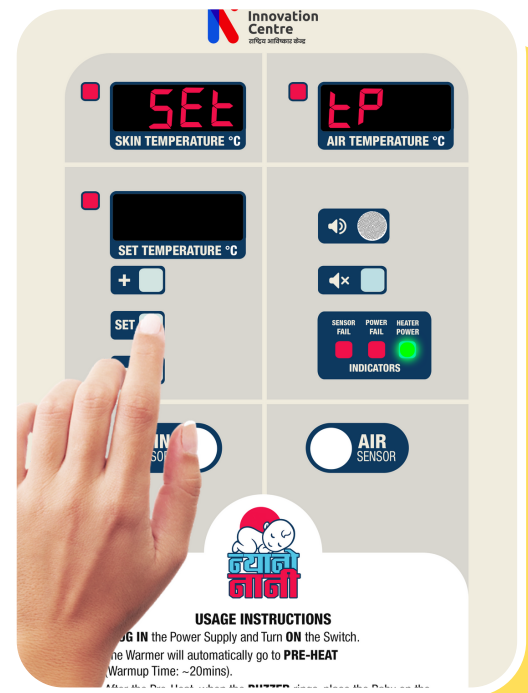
Innovation Centre
राष्ट्रिय आविष्कार केन्द्र

SEt
SKIN TEMPERATURE °C

tP
AIR TEMPERATURE °C

SET TEMPERATURE °C

+

SET

SENSOR FAIL
POWER FAIL
HEATER POWER
INDICATORS

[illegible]IN
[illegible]SO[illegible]

AIR
SENSOR

न्यानो नानी

USAGE INSTRUCTIONS
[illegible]G IN the Power Supply and Turn ON the Switch.
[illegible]he Warmer will automatically go to PRE-HEAT (Warmup Time: ~20mins).
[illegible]